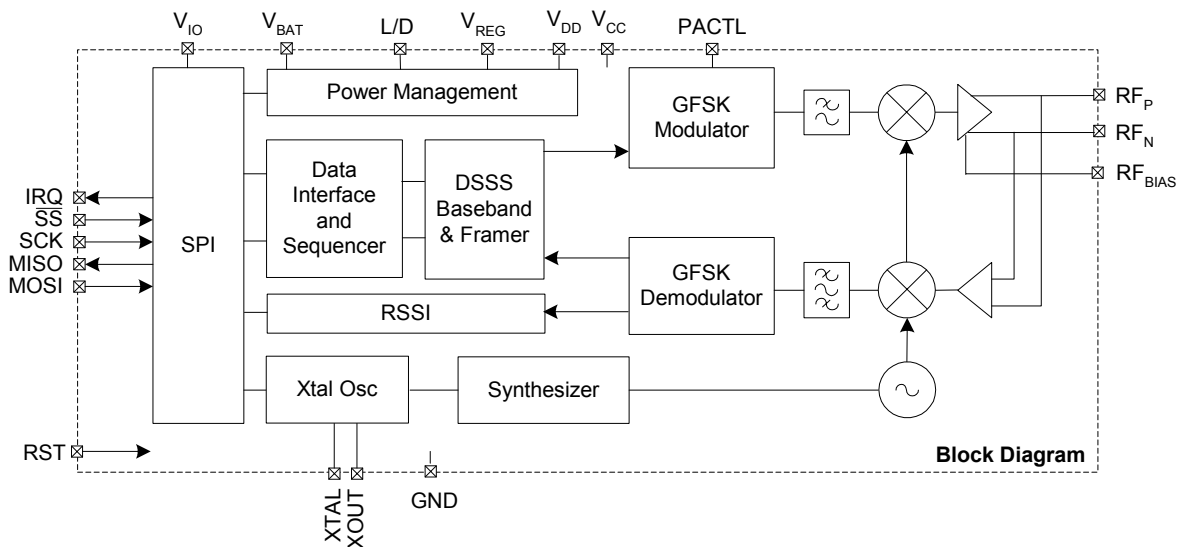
$V_{IO}$ $V_{BAT}$ L/D $V_{REG}$ $V_{DD}$ $V_{CC}$ PACTL

Power Management

GFSK Modulator

$RF_P$
$RF_N$
$RF_{BIAS}$

Data Interface and Sequencer

DSSS Baseband & Framer

IRQ
$\overline{SS}$
SCK
MISO
MOSI

SPI

GFSK Demodulator

RSSI

Xtal Osc

Synthesizer

RST

Block Diagram

XTAL
XOUT
GND